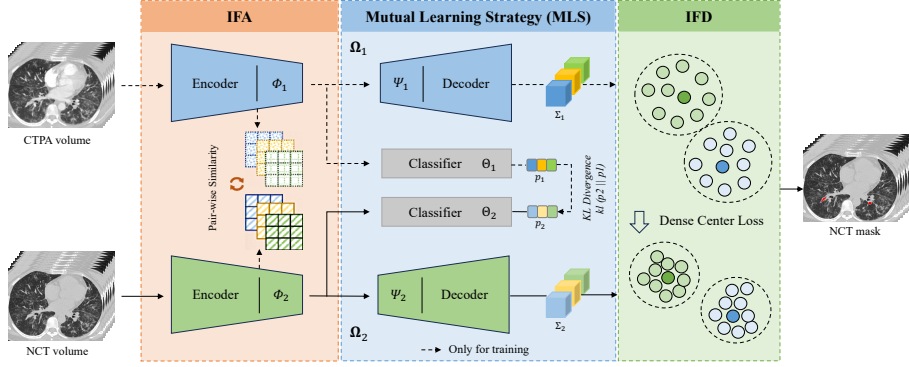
IFA

Mutual Learning Strategy (MLS)

IFD

CTPA volume

Encoder $\Phi_1$

Pair-wise Similarity

NCT volume

Encoder $\Phi_2$

$\Omega_1$

$\Psi_1$ Decoder

$\Sigma_1$

Classifier $\Theta_1$

$p_1$

Classifier $\Theta_2$

$p_2$

KL Divergence $kl\ (p2\ ||\ p1)$

$\Omega_2$

$\Psi_2$ Decoder

$\Sigma_2$

Only for training

Dense Center Loss

NCT mask